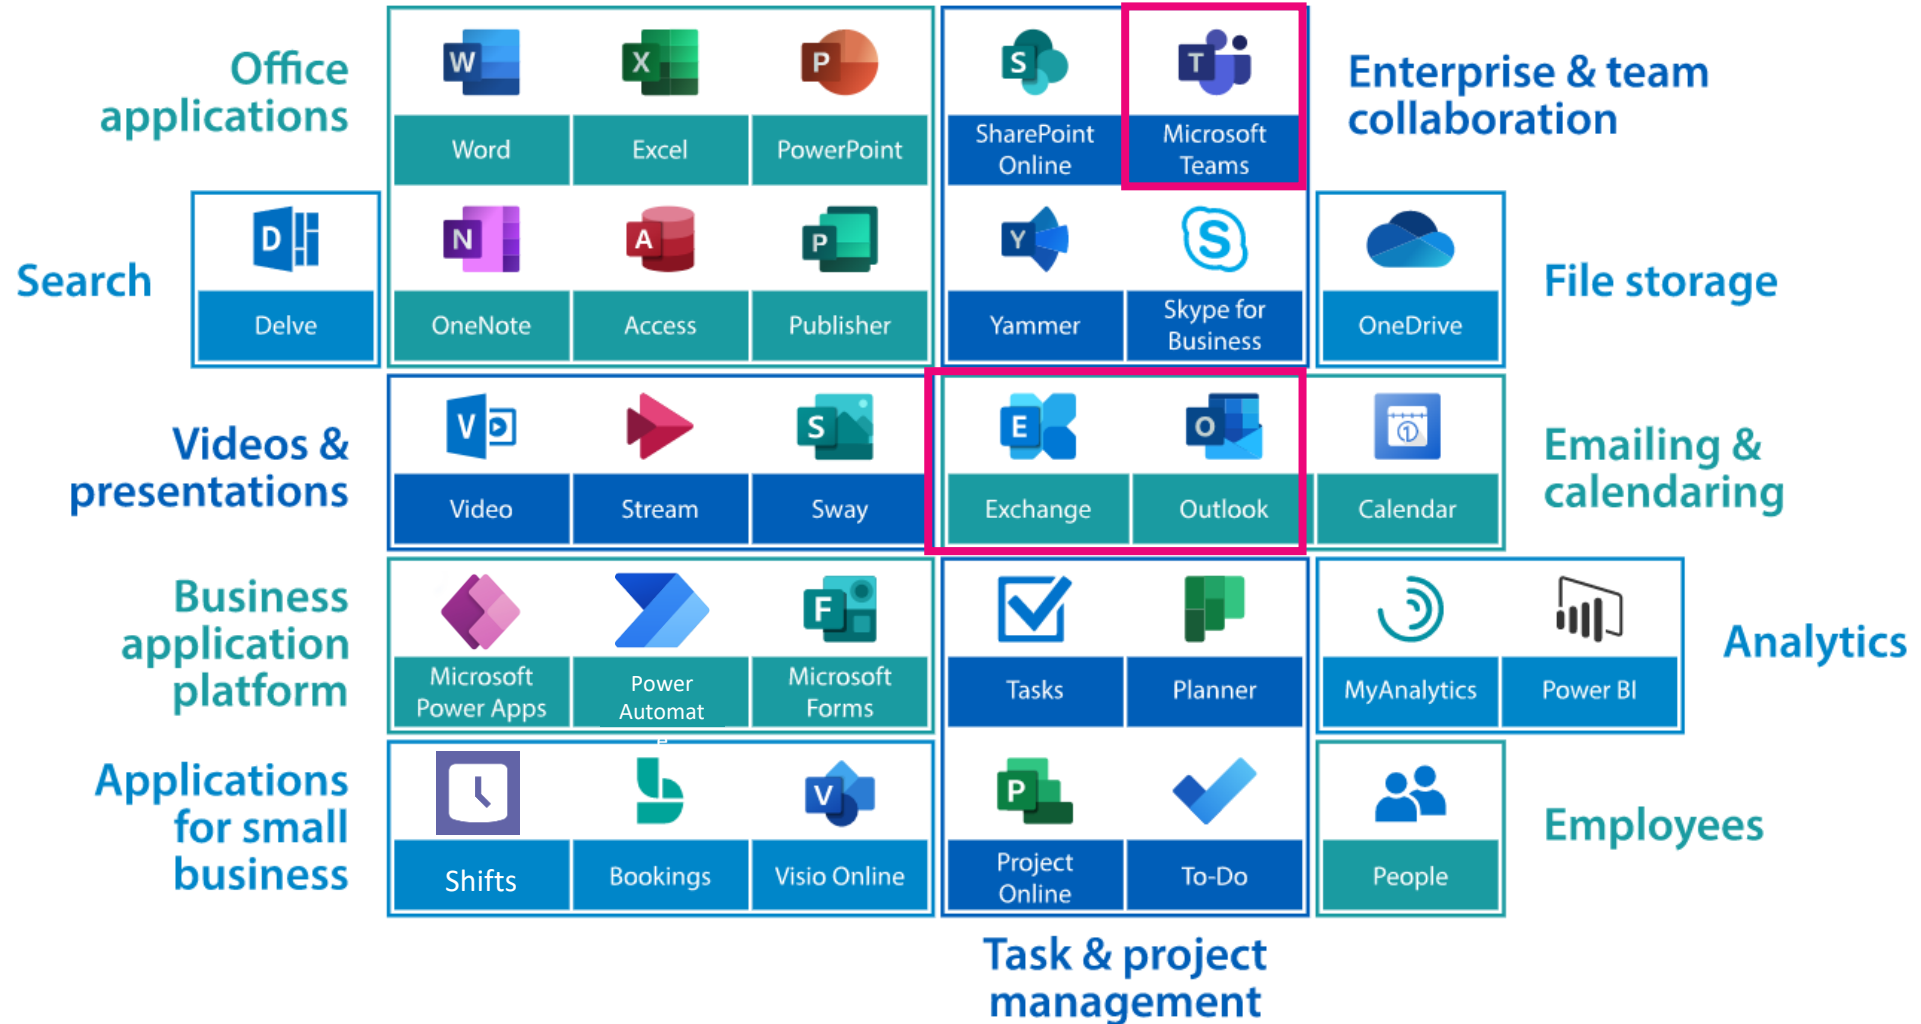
Office applications

Word
Excel
PowerPoint

SharePoint Online
Microsoft Teams

Enterprise & team collaboration

Search

Delve

OneNote
Access
Publisher

Yammer
Skype for Business

OneDrive

File storage

Videos & presentations

Video
Stream
Sway

Exchange
Outlook

Calendar

Emailing & calendaring

Business application platform

Microsoft Power Apps
Power Automate
Microsoft Forms

Tasks
Planner

MyAnalytics
Power BI

Analytics

Applications for small business

Shifts
Bookings
Visio Online

Project Online
To-Do

People

Employees

Task & project management